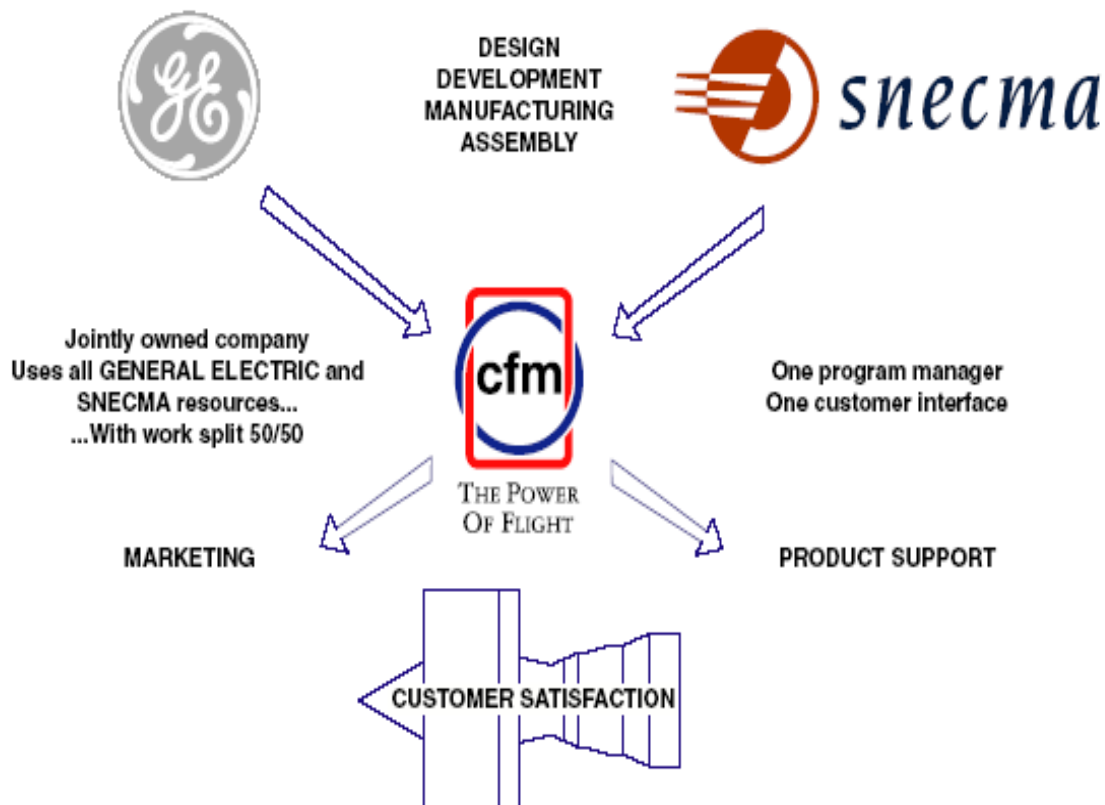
GE

DESIGN
DEVELOPMENT
MANUFACTURING
ASSEMBLY

snecma

Jointly owned company
Uses all GENERAL ELECTRIC and SNECMA resources...
...With work split 50/50

cfm
THE POWER OF FLIGHT

One program manager
One customer interface

MARKETING

PRODUCT SUPPORT

CUSTOMER SATISFACTION